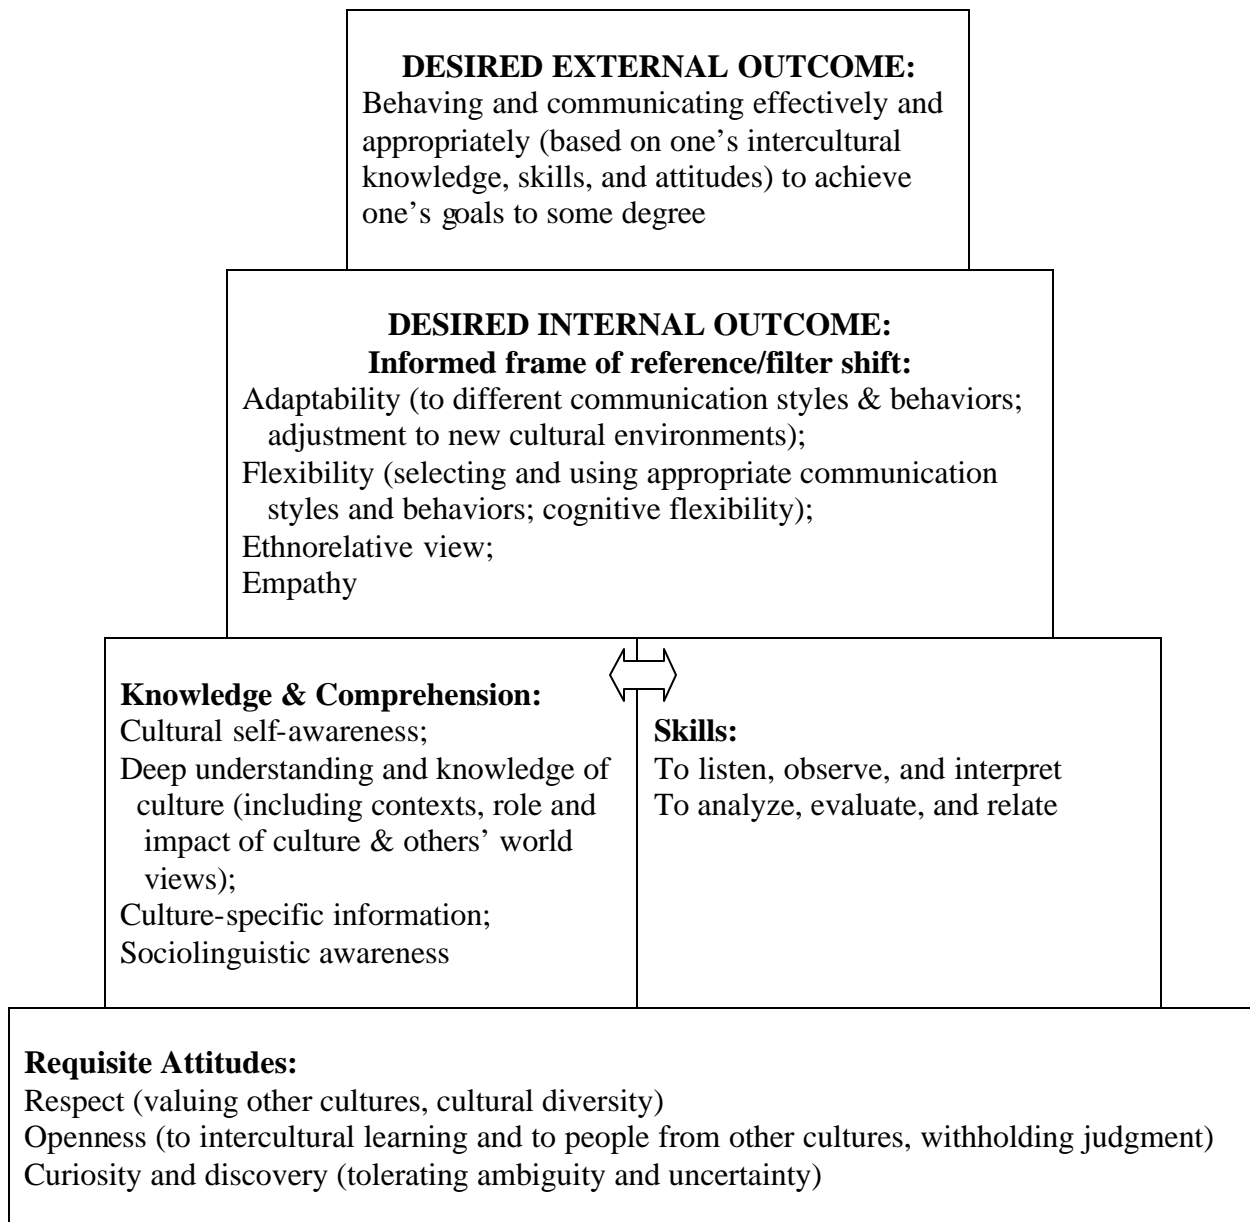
DESIRED EXTERNAL OUTCOME:
Behaving and communicating effectively and appropriately (based on one's intercultural knowledge, skills, and attitudes) to achieve one's goals to some degree

DESIRED INTERNAL OUTCOME:
Informed frame of reference/filter shift:
Adaptability (to different communication styles & behaviors; adjustment to new cultural environments);
Flexibility (selecting and using appropriate communication styles and behaviors; cognitive flexibility);
Ethnorelative view;
Empathy

Knowledge & Comprehension:
Cultural self-awareness;
Deep understanding and knowledge of culture (including contexts, role and impact of culture & others' world views);
Culture-specific information;
Sociolinguistic awareness

Skills:
To listen, observe, and interpret
To analyze, evaluate, and relate

Requisite Attitudes:
Respect (valuing other cultures, cultural diversity)
Openness (to intercultural learning and to people from other cultures, withholding judgment)
Curiosity and discovery (tolerating ambiguity and uncertainty)